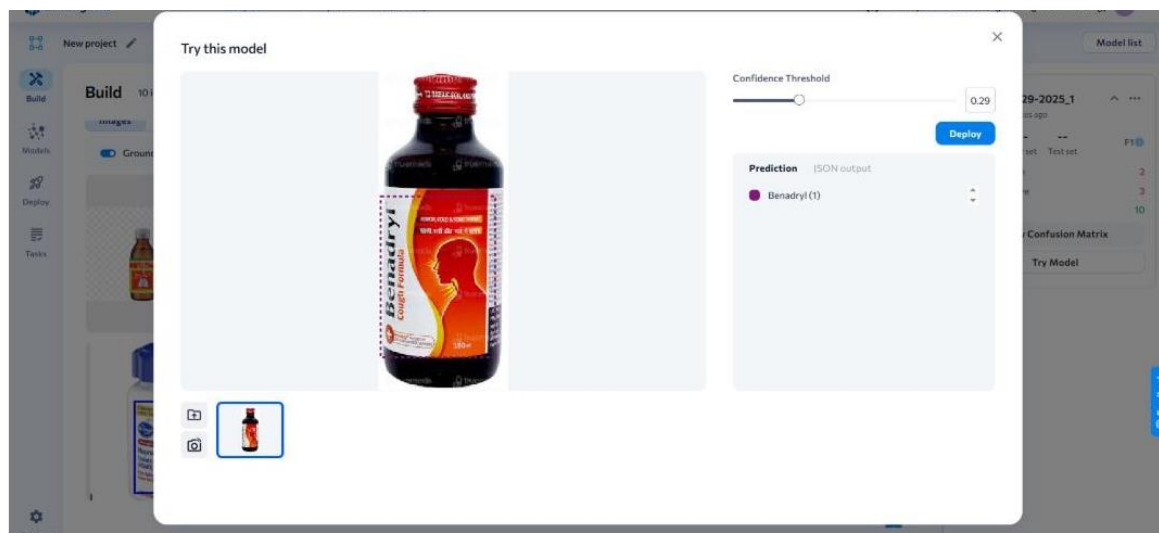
New project

Model list

Build

Models

Deploy

Tasks

Build 10

Images

Ground

Try this model

Benadryl
Cough Formula

Confidence Threshold

0.29

Deploy

Prediction JSON output

Benadryl (1)

29-2025_1

F1

set Test set

2

3

10

Confusion Matrix

Try Model